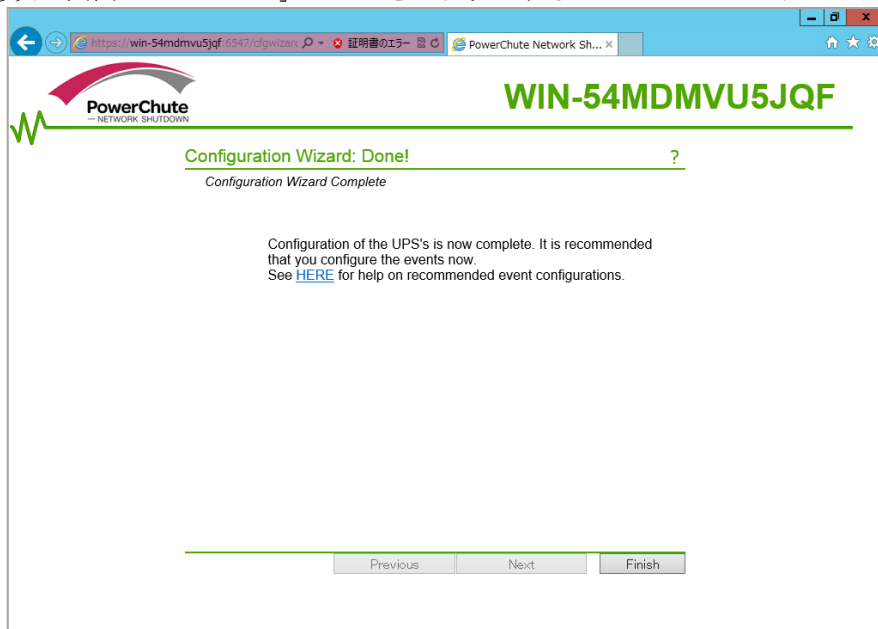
https://win-54mdmvu5jqf:6547/cfgwizar
証明書のエラー
PowerChute Network Sh...

PowerChute
— NETWORK SHUTDOWN

WIN-54MDMVU5JQF

Configuration Wizard: Done!
?

Configuration Wizard Complete

Configuration of the UPS's is now complete. It is recommended that you configure the events now.
See HERE for help on recommended event configurations.

Previous
Next
Finish